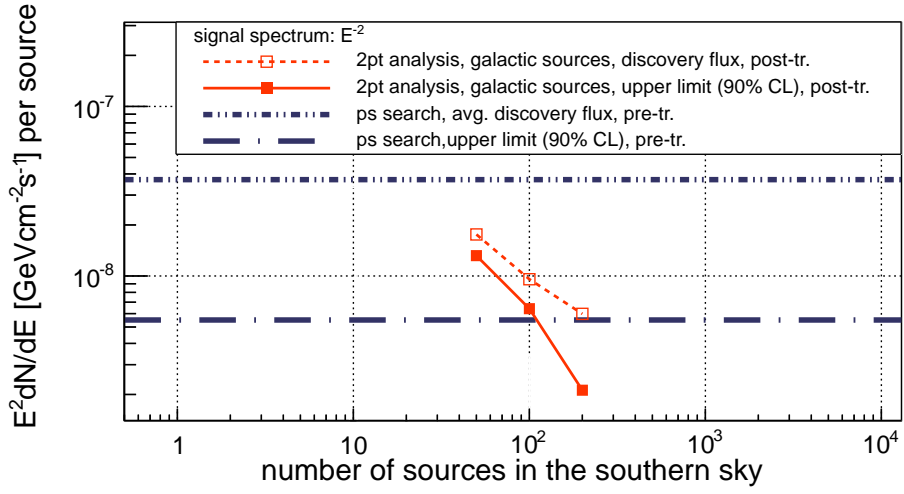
signal spectrum: $E^{-2}$

2pt analysis, galactic sources, discovery flux, post-tr.

2pt analysis, galactic sources, upper limit (90% CL), post-tr.

ps search, avg. discovery flux, pre-tr.

ps search,upper limit (90% CL), pre-tr.

$E^2 dN/dE$ [GeVcm$^{-2}$s$^{-1}$] per source

$10^{-7}$

$10^{-8}$

1

10

$10^2$

$10^3$

$10^4$

number of sources in the southern sky